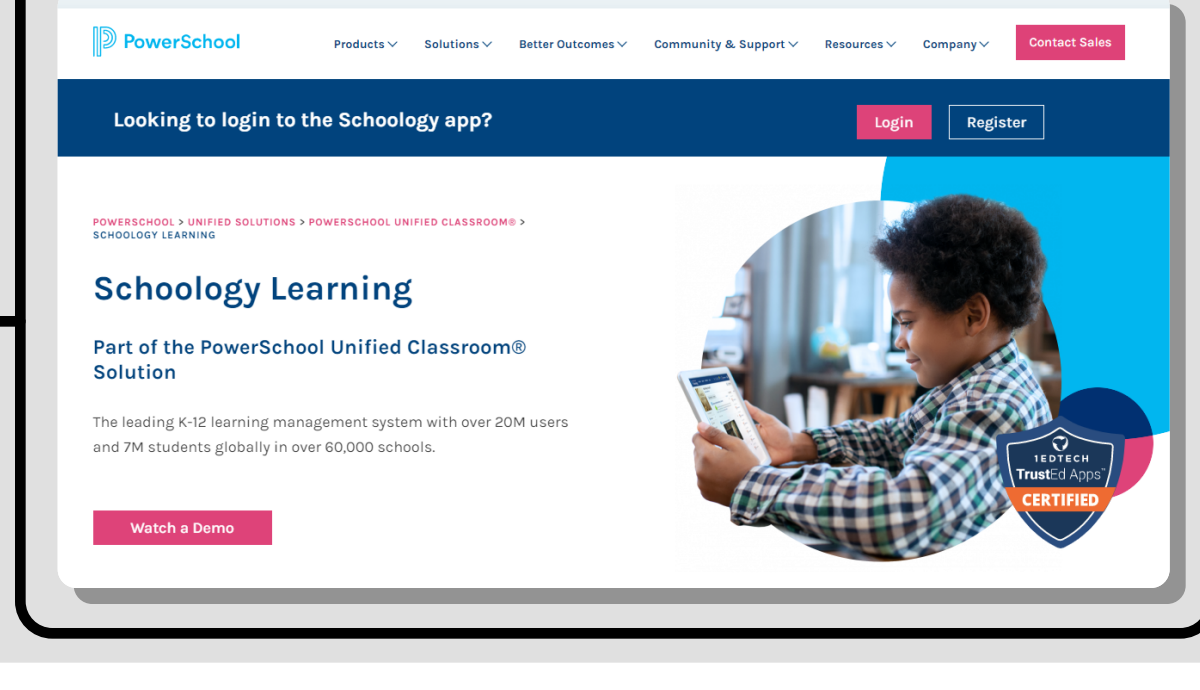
PowerSchool

Products Solutions Better Outcomes Community & Support Resources Company Contact Sales

Looking to login to the Schoology app?

Login Register

POWERSCHOOL > UNIFIED SOLUTIONS > POWERSCHOOL UNIFIED CLASSROOM® > SCHOOLOGY LEARNING

Schoology Learning

Part of the PowerSchool Unified Classroom® Solution

The leading K-12 learning management system with over 20M users and 7M students globally in over 60,000 schools.

Watch a Demo

1EDTECH
TrustEd Apps™
CERTIFIED